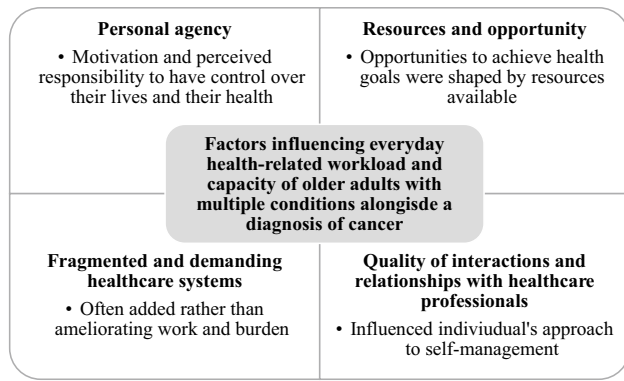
**Personal agency**

• Motivation and perceived responsibility to have control over their lives and their health

**Resources and opportunity**

• Opportunities to achieve health goals were shaped by resources available

**Factors influencing everyday health-related workload and capacity of older adults with multiple conditions alongisde a diagnosis of cancer**

**Fragmented and demanding healthcare systems**

• Often added rather than ameliorating work and burden

**Quality of interactions and relationships with healthcare professionals**

• Influenced indiviudual's approach to self-management